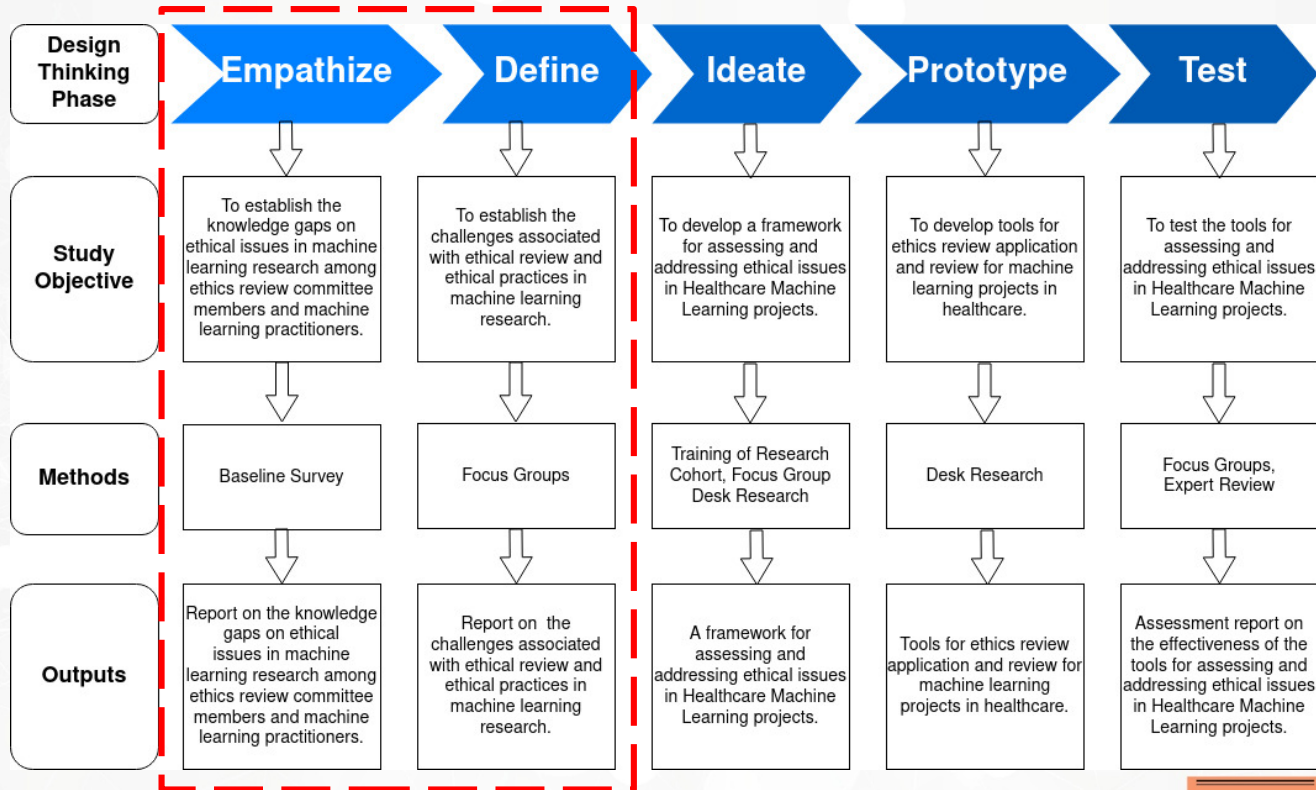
| Design Thinking Phase | Empathize | Define | Ideate | Prototype | Test |
|---|---|---|---|---|---|
| Study Objective | To establish the knowledge gaps on ethical issues in machine learning research among ethics review committee members and machine learning practitioners. | To establish the challenges associated with ethical review and ethical practices in machine learning research. | To develop a framework for assessing and addressing ethical issues in Healthcare Machine Learning projects. | To develop tools for ethics review application and review for machine learning projects in healthcare. | To test the tools for assessing and addressing ethical issues in Healthcare Machine Learning projects. |
| Methods | Baseline Survey | Focus Groups | Training of Research Cohort, Focus Group Desk Research | Desk Research | Focus Groups, Expert Review |
| Outputs | Report on the knowledge gaps on ethical issues in machine learning research among ethics review committee members and machine learning practitioners. | Report on the challenges associated with ethical review and ethical practices in machine learning research. | A framework for assessing and addressing ethical issues in Healthcare Machine Learning projects. | Tools for ethics review application and review for machine learning projects in healthcare. | Assessment report on the effectiveness of the tools for assessing and addressing ethical issues in Healthcare Machine Learning projects. |